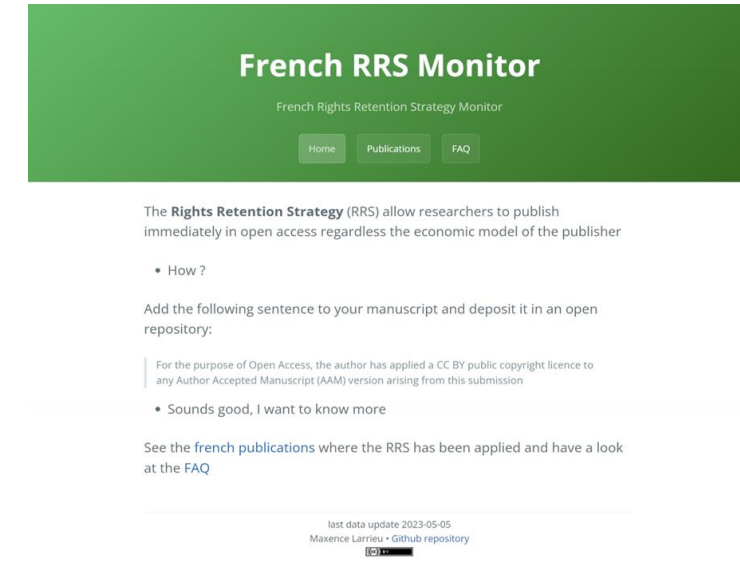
French RRS Monitor

French Rights Retention Strategy Monitor

Home Publications FAQ

The **Rights Retention Strategy** (RRS) allow researchers to publish immediately in open access regardless the economic model of the publisher

- How ?

Add the following sentence to your manuscript and deposit it in an open repository:

> For the purpose of Open Access, the author has applied a CC BY public copyright licence to any Author Accepted Manuscript (AAM) version arising from this submission

- Sounds good, I want to know more

See the french publications where the RRS has been applied and have a look at the FAQ

last data update 2023-05-05
Maxence Larrieu • Github repository
(cc) BY